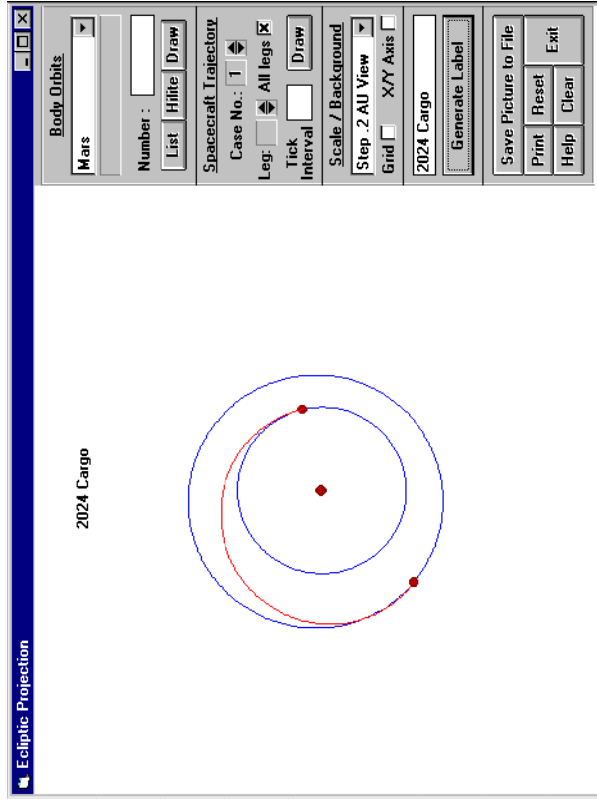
Ecliptic Projection

2024 Cargo

Body Orbits
Mars
Number :
List
Hilite
Draw

Spacecraft Trajectory
Case No.: 1
Leg:
All legs
Tick Interval
Draw

Scale / Background
Step .2 AU View
Grid
X/Y Axis

2024 Cargo
Generate Label

Save Picture to File
Print
Reset
Exit
Help
Clear